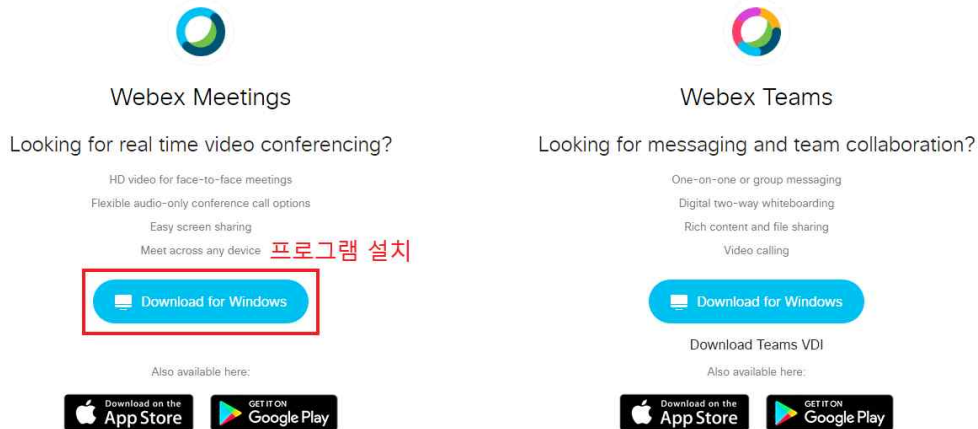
Webex Meetings

Looking for real time video conferencing?

HD video for face-to-face meetings

Flexible audio-only conference call options

Easy screen sharing

Meet across any device

프로그램 설치

Download for Windows

Also available here:

Download on the App Store

GET IT ON Google Play

Webex Teams

Looking for messaging and team collaboration?

One-on-one or group messaging

Digital two-way whiteboarding

Rich content and file sharing

Video calling

Download for Windows

Download Teams VDI

Also available here:

Download on the App Store

GET IT ON Google Play